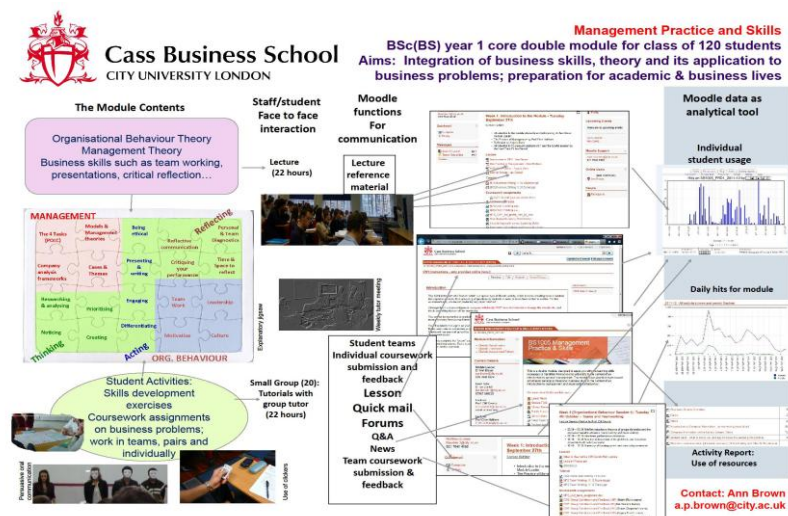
Cass Business School
CITY UNIVERSITY LONDON

Management Practice and Skills
BSc(BS) year 1 core double module for class of 120 students
Aims: Integration of business skills, theory and its application to business problems; preparation for academic & business lives

The Module Contents

Organisational Behaviour Theory
Management Theory
Business skills such as team working, presentations, critical reflection…

Staff/student Face to face interaction

Lecture (22 hours)

Moodle functions For communication

Lecture reference material

Moodle data as analytical tool

Individual student usage

MANAGEMENT
Reflecting
The 4 Tasks (POCC)
Models & Managerial theories
Being ethical
Reflective conversation
Personal & Team diagnostics
Company analysis frameworks
Cases & Themes
Presenting & writing
Critiquing your performance
Time & Space to reflect
Researching & analysing
Prioritising
Engaging
Team Work
Leadership
Noticing
Creating
Differentiating
Motivation
Culture
Thinking
Acting
ORG. BEHAVIOUR

Explanatory jigsaw

Weekly tutor meeting

Daily hits for module

Student teams
Individual coursework submission and feedback
Lesson
Quick mail
Forums
Q&A
News
Team coursework submission & feedback

Student Activities:
Skills development exercises
Coursework assignments on business problems;
work in teams, pairs and individually

Small Group (20): Tutorials with group tutor (22 hours)

Persuasive oral communication

Use of clickers

BS1005 Management Practice & Skills

Activity Report: Use of resources

Contact: Ann Brown
a.p.brown@city.ac.uk